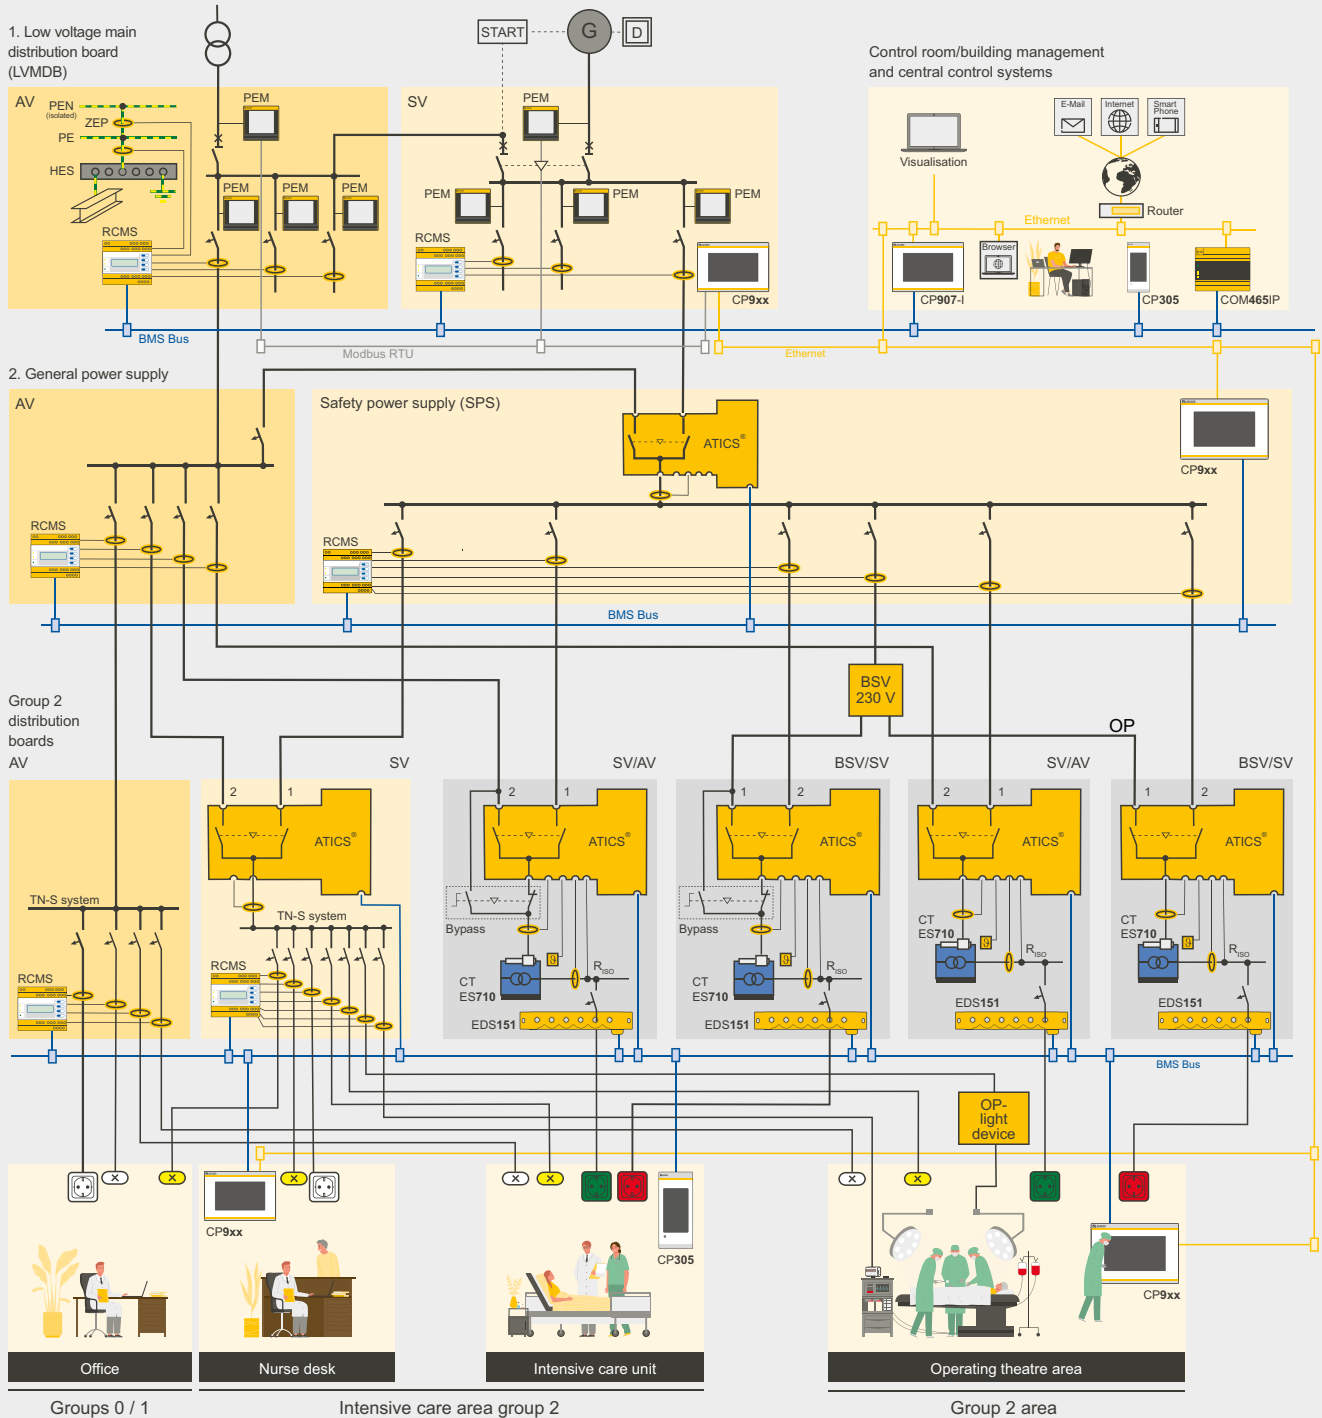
1. Low voltage main distribution board (LVMDB)

START G D

Control room/building management and central control systems

AV PEN (isolated) ZEP PE HES PEM PEM PEM PEM RCMS

SV PEM PEM PEM PEM RCMS CP9xx

E-Mail Internet Smart Phone Visualisation Router Ethernet Browser CP907-I CP305 COM465IP

BMS Bus Modbus RTU Ethernet

2. General power supply

AV RCMS

Safety power supply (SPS) ATICS® CP9xx RCMS BMS Bus

BSV 230 V

OP

Group 2 distribution boards

AV SV SV/AV BSV/SV SV/AV BSV/SV

TN-S system RCMS

2 1 ATICS® TN-S system RCMS

2 1 ATICS® Bypass CT ES710 $R_{ISO}$ EDS151

1 2 ATICS® Bypass CT ES710 $R_{ISO}$ EDS151

2 1 ATICS® CT ES710 $R_{ISO}$ EDS151

1 2 ATICS® CT ES710 $R_{ISO}$ EDS151

BMS Bus

OP-light device

CP9xx CP305 CP9xx

Office Nurse desk Intensive care unit Operating theatre area

Groups 0 / 1 Intensive care area group 2 Group 2 area